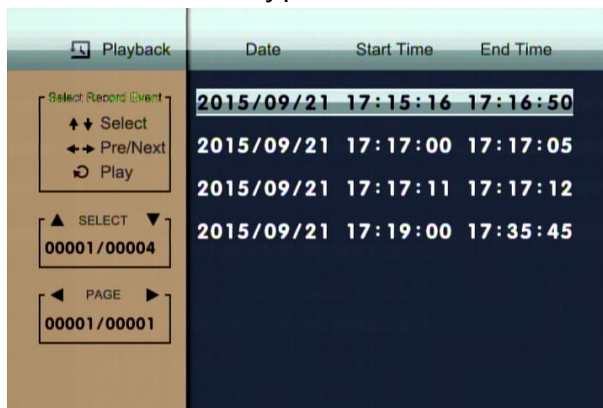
Playback

Select Record Event
Select
Pre/Next
Play

▲ SELECT ▼
00001/00004

◀ PAGE ▶
00001/00001

| Date | Start Time | End Time |
|---|---|---|
| 2015/09/21 | 17:15:16 | 17:16:50 |
| 2015/09/21 | 17:17:00 | 17:17:05 |
| 2015/09/21 | 17:17:11 | 17:17:12 |
| 2015/09/21 | 17:19:00 | 17:35:45 |